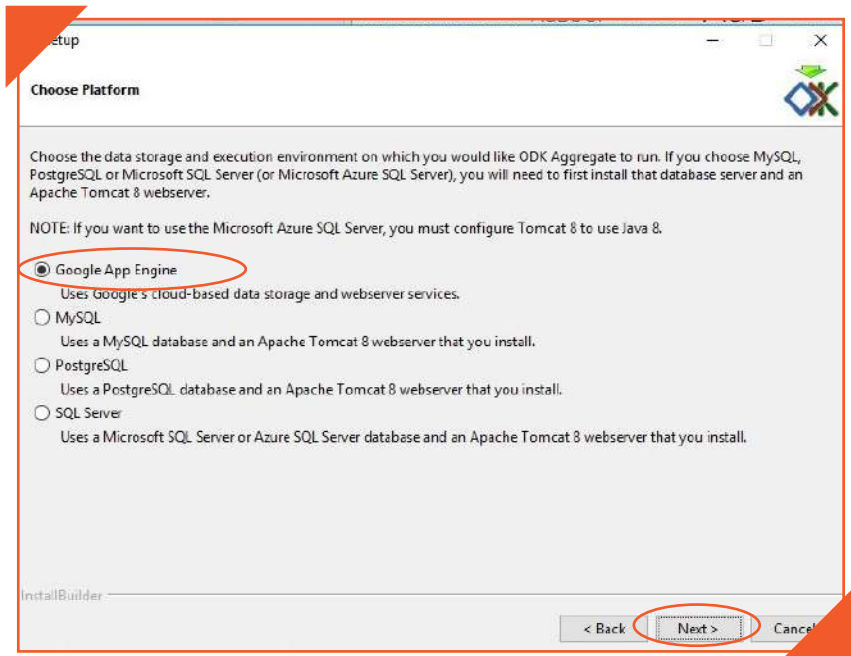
etup

Choose Platform

Choose the data storage and execution environment on which you would like ODK Aggregate to run. If you choose MySQL, PostgreSQL or Microsoft SQL Server (or Microsoft Azure SQL Server), you will need to first install that database server and an Apache Tomcat 8 webserver.

NOTE: If you want to use the Microsoft Azure SQL Server, you must configure Tomcat 8 to use Java 8.

Google App Engine
Uses Google's cloud-based data storage and webserver services.
MySQL
Uses a MySQL database and an Apache Tomcat 8 webserver that you install.
PostgreSQL
Uses a PostgreSQL database and an Apache Tomcat 8 webserver that you install.
SQL Server
Uses a Microsoft SQL Server or Azure SQL Server database and an Apache Tomcat 8 webserver that you install.

InstallBuilder

< Back
Next >
Cancel